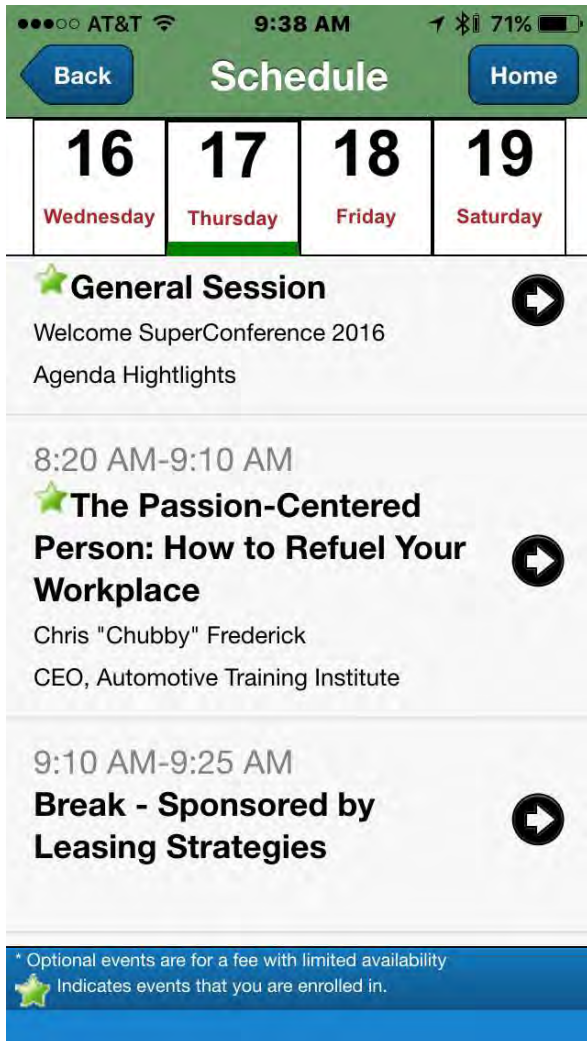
●●●○○ AT&T 9:38 AM 71%

Back Schedule Home

16 Wednesday | 17 Thursday | 18 Friday | 19 Saturday

General Session
Welcome SuperConference 2016
Agenda Hightlights

8:20 AM-9:10 AM
The Passion-Centered Person: How to Refuel Your Workplace
Chris "Chubby" Frederick
CEO, Automotive Training Institute

9:10 AM-9:25 AM
Break - Sponsored by Leasing Strategies

* Optional events are for a fee with limited availability
Indicates events that you are enrolled in.